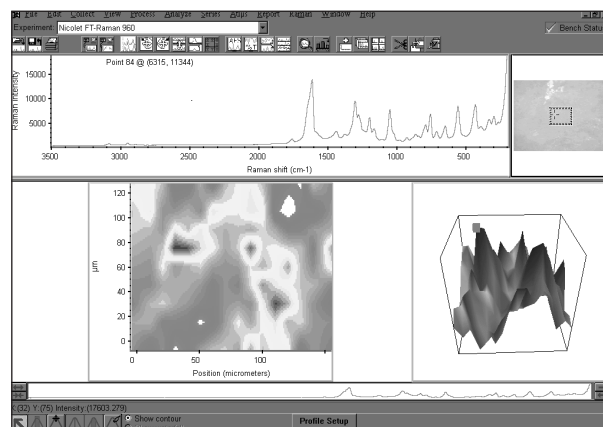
File Edit Collect View Process Analyze Series Apps Report Raman Window Help

Experiment: Nicolet FT-Raman 960

Bench Status

Point 84 @ (6315, 11344)

Raman Intensity

15000
10000
5000

3500 3000 2500 2000 1500 1000 500

Raman shift (cm-1)

μm

120
100
80
60
40
20
0

0 50 100

Position (micrometers)

(32) Y (75) Intensity (17603.279)

Show contour

Profile Setup